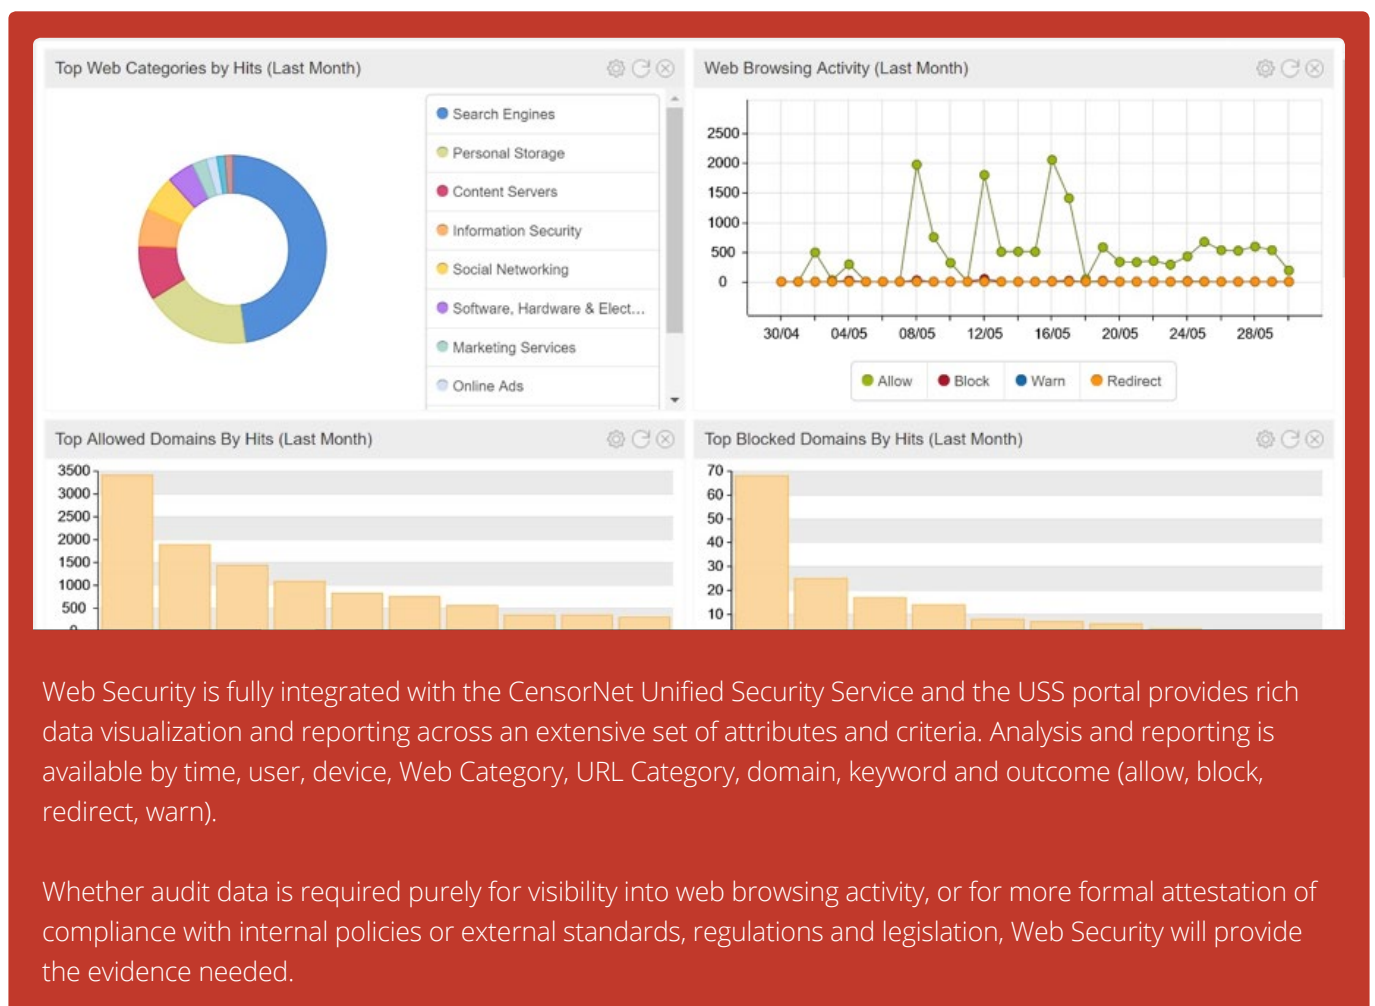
Top Web Categories by Hits (Last Month)

Search Engines
Personal Storage
Content Servers
Information Security
Social Networking
Software, Hardware & Elect...
Marketing Services
Online Ads

Web Browsing Activity (Last Month)

2500
2000
1500
1000
500
0

30/04 04/05 08/05 12/05 16/05 20/05 24/05 28/05

Allow Block Warn Redirect

Top Allowed Domains By Hits (Last Month)

3500
3000
2500
2000
1500
1000
500

Top Blocked Domains By Hits (Last Month)

70
60
50
40
30
20
10

Web Security is fully integrated with the CensorNet Unified Security Service and the USS portal provides rich data visualization and reporting across an extensive set of attributes and criteria. Analysis and reporting is available by time, user, device, Web Category, URL Category, domain, keyword and outcome (allow, block, redirect, warn).

Whether audit data is required purely for visibility into web browsing activity, or for more formal attestation of compliance with internal policies or external standards, regulations and legislation, Web Security will provide the evidence needed.